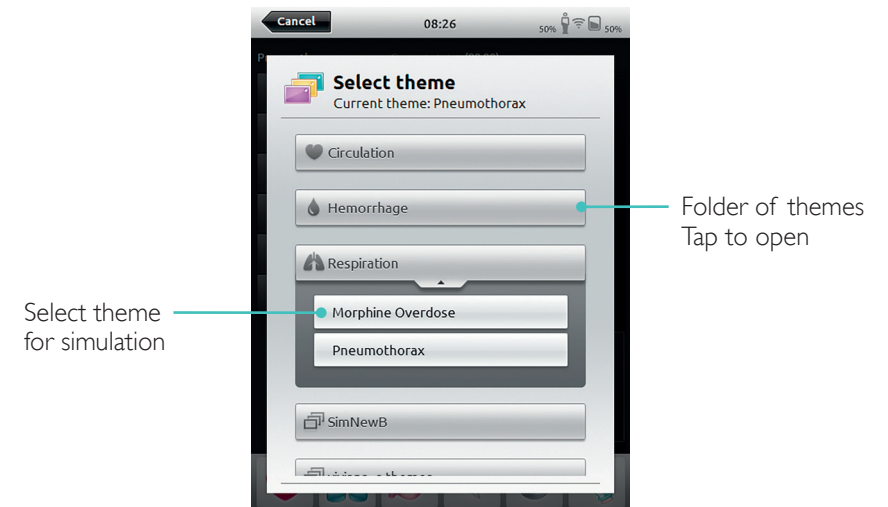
Cancel
08:26
50%
50%

Select theme
Current theme: Pneumothorax

Circulation

Hemorrhage

Respiration

Morphine Overdose

Pneumothorax

SimNewB

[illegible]

Folder of themes
Tap to open

Select theme
for simulation